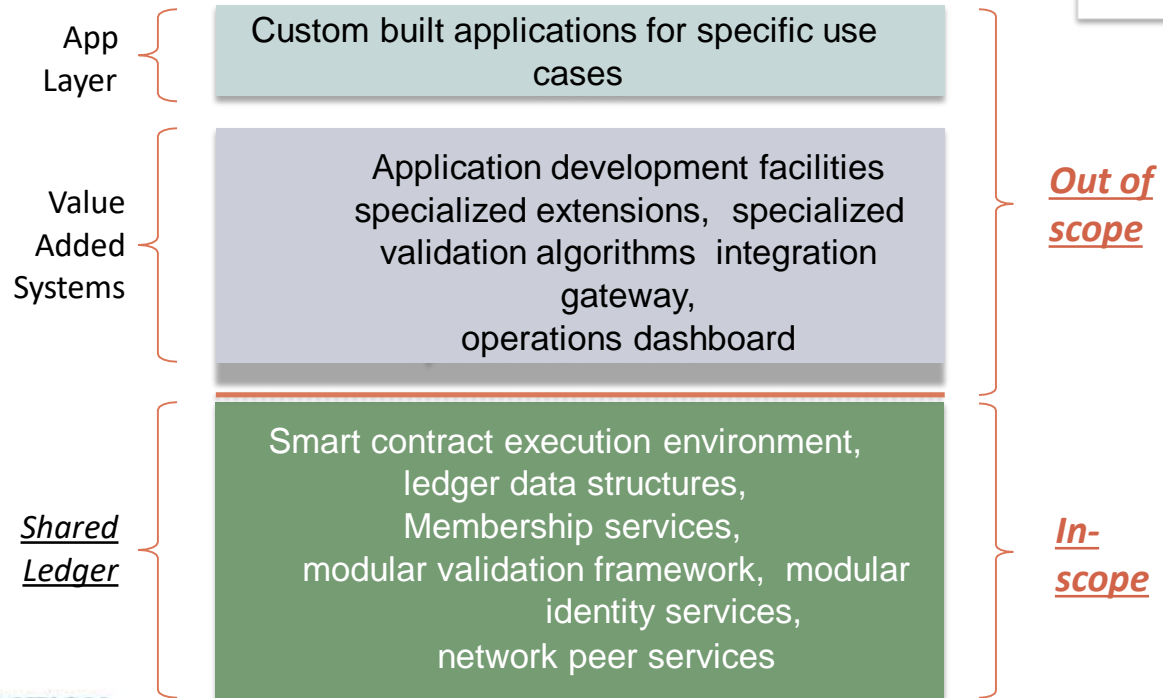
App Layer

Custom built applications for specific use cases

Value Added Systems

Application development facilities specialized extensions, specialized validation algorithms integration gateway,
operations dashboard

Out of scope

Shared Ledger

Smart contract execution environment,
ledger data structures,
Membership services,
modular validation framework, modular identity services,
network peer services

In-scope